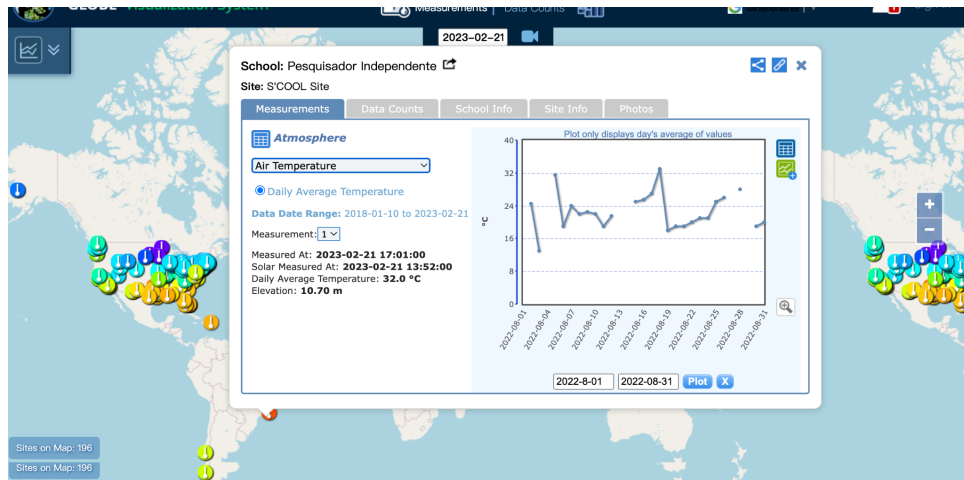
GLOBE Visualization System

Measurements | Data Counts

2023-02-21

School: Pesquisador Independente
Site: S'COOL Site

Measurements | Data Counts | School Info | Site Info | Photos

Atmosphere

Air Temperature

Daily Average Temperature

Data Date Range: 2018-01-10 to 2023-02-21

Measurement: 1

Measured At: 2023-02-21 17:01:00
Solar Measured At: 2023-02-21 13:52:00
Daily Average Temperature: 32.0 °C
Elevation: 10.70 m

Plot only displays day's average of values

40
32
24
16
8
0
°C

2022-08-01
2022-08-04
2022-08-07
2022-08-10
2022-08-13
2022-08-16
2022-08-19
2022-08-22
2022-08-25
2022-08-28
2022-08-31

2022-8-01 2022-08-31 Plot X

Sites on Map: 196
Sites on Map: 196